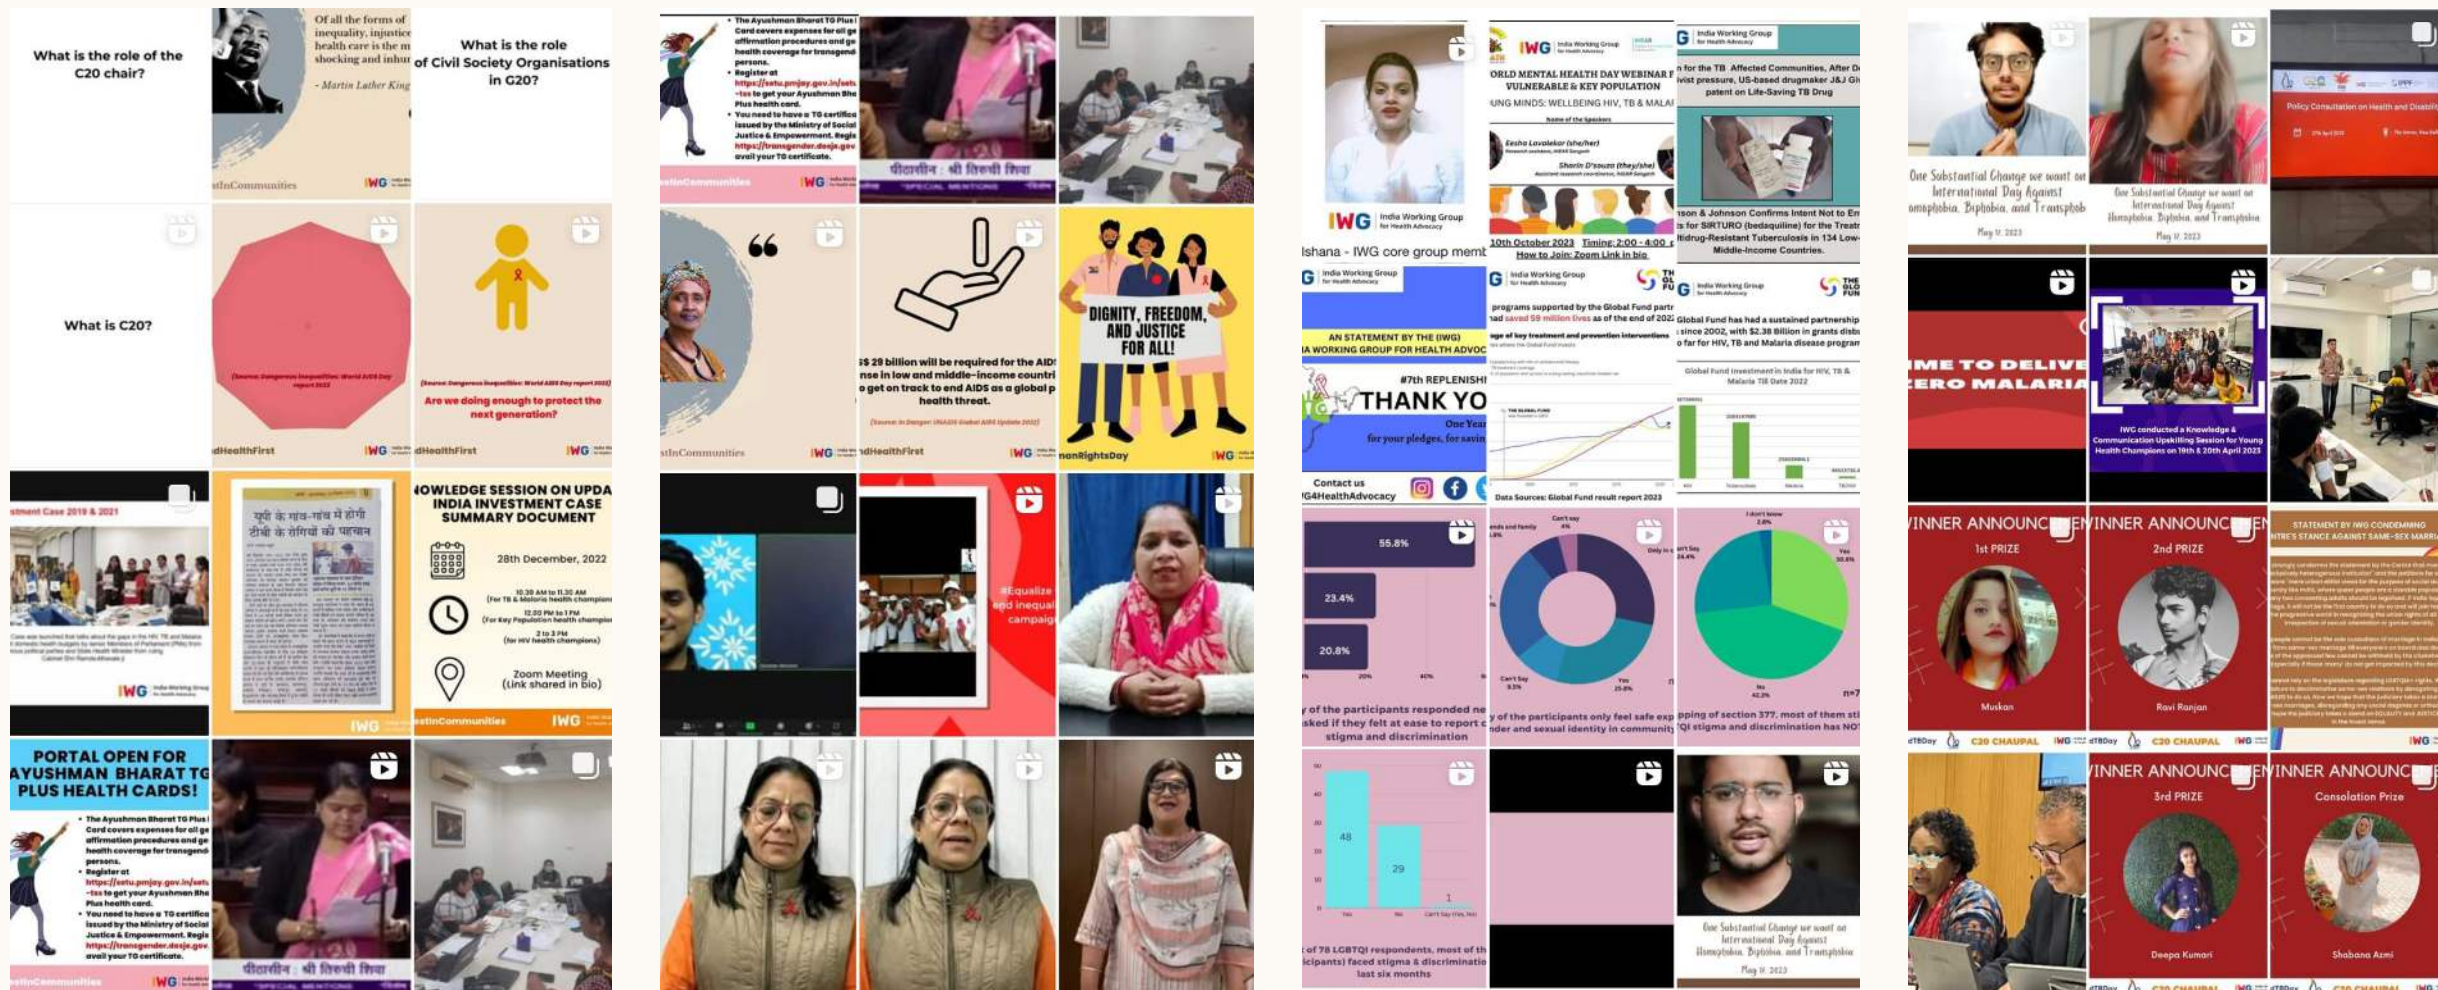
What is the role of the C20 chair?

Of all the forms of inequality, injustice in health care is the m shocking and inhu

- Martin Luther King

stInCommunities IWG

What is the role of Civil Society Organisations in G20?

What is C20?

(Source: Dangerous Inequalities: World AIDS Day report 2022)

dHealthFirst IWG

(Source: Dangerous Inequalities: World AIDS Day report 2022)

Are we doing enough to protect the next generation?

dHealthFirst IWG

tment Case 2019 & 2021

IWG

यूपी के गांव-गांव में होगी टीबी के रोगियों की पहचान

IWG

OWLEDGE SESSION ON UPDA INDIA INVESTMENT CASE SUMMARY DOCUMENT

28th December, 2022

10.30 AM to 11.30 AM (For TB & Malaria health champions)

12.00 PM to 1 PM (For Key Population health champions)

2 to 3 PM (for HIV health champions)

Zoom Meeting (Link shared in bio)

stInCommunities IWG

PORTAL OPEN FOR AYUSHMAN BHARAT TG PLUS HEALTH CARDS!

The Ayushman Bharat TG Plus Card covers expenses for all ge affirmation procedures and ge health coverage for transgend persons.

Register at https://setu.pmjay.gov.in/setu -tss to get your Ayushman Bha Plus health card.

You need to have a TG certifica issued by the Ministry of Social Justice & Empowerment. Regis https://transgender.dosje.gov avail your TG certificate.

stInCommunities IWG

पीठासीन : श्री तिरुची शिवा

The Ayushman Bharat TG Plus Card covers expenses for all ge affirmation procedures and ge health coverage for transgend persons.

Register at https://setu.pmjay.gov.in/setu -tss to get your Ayushman Bha Plus health card.

You need to have a TG certifica issued by the Ministry of Social Justice & Empowerment. Regis https://transgender.dosje.gov avail your TG certificate.

stInCommunities IWG

पीठासीन : श्री तिरुची शिवा

stInCommunities IWG

$ 29 billion will be required for the AID nse in low and middle-income countri o get on track to end AIDS as a global p health threat.

(Source: In Danger: UNAIDS Global AIDS Update 2022)

dHealthFirst IWG

DIGNITY, FREEDOM, AND JUSTICE FOR ALL!

nanRightsDay IWG

#Equalize end inequal campaig

IWG India Working Group for Health Advocacy

Ishana - IWG core group memb

IWG

ORLD MENTAL HEALTH DAY WEBINAR F VULNERABLE & KEY POPULATION

UNG MINDS: WELLBEING HIV, TB & MALAI

Name of the Speakers

Eesha Lavalekar (she/her)

Sharin D'souza (they/she)

10th October 2023 Timing: 2:00 - 4:00

How to Join: Zoom Link in bio

India Working Group for Health Advocacy

n for the TB Affected Communities, After D vist pressure, US-based drugmaker J&J Gi patent on Life-Saving TB Drug

nson & Johnson Confirms Intent Not to En s for SIRTURO (bedaquiline) for the Treatr tidrug-Resistant Tuberculosis in 134 Low- Middle-Income Countries.

India Working Group for Health Advocacy

AN STATEMENT BY THE (IWG) IA WORKING GROUP FOR HEALTH ADVOC

#7th REPLENISHI

THANK YO

One Year for your pledges, for savin

Contact us G4HealthAdvocacy

India Working Group for Health Advocacy

programs supported by the Global Fund partr ad saved 59 million lives as of the end of 202

Data Sources: Global Fund result report 2023

India Working Group for Health Advocacy

Global Fund has had a sustained partnership since 2002, with $2.38 Billion in grants disb o far for HIV, TB and Malaria disease program

Global Fund investment in India for HIV, TB & Malaria Till Date 2022

55.8%

23.4%

20.8%

y of the participants responded ne sked if they felt at ease to report stigma and discrimination

Can't say

I don't know

y of the participants only feel safe exp nder and sexual identity in community

pping of section 377, most of them st QI stigma and discrimination has NO

48

29

1

of 78 LGBTQI respondents, most of th icipants) faced stigma & discriminatio last six months

One Substantial Change we want on International Day Against Homophobia, Biphobia, and Transphobia

May 17, 2023

One Substantial Change we want on International Day Against Homophobia, Biphobia, and Transphobia

May 17, 2023

One Substantial Change we want on International Day Against Homophobia, Biphobia, and Transphobia

May 17, 2023

Policy Consultation on Health and Disabili

IME TO DELIVE ERO MALARIA

IWG conducted a Knowledge & Communication Upskilling Session for Young Health Champions on 19th & 20th April 2023

VINNER ANNOUNCEMEN

1st PRIZE

Muskan

dTBDay C20 CHAUPAL IWG

VINNER ANNOUNCEMEN

2nd PRIZE

Ravi Ranjan

dTBDay C20 CHAUPAL IWG

STATEMENT BY IWG CONDEMNING NTRE'S STANCE AGAINST SAME-SEX MARRI

IWG

VINNER ANNOUNCEMEN

3rd PRIZE

Deepa Kumari

VINNER ANNOUNCE

Consolation Prize

Shabana Azmi

dTBDay C20 CHAUPAL IWG